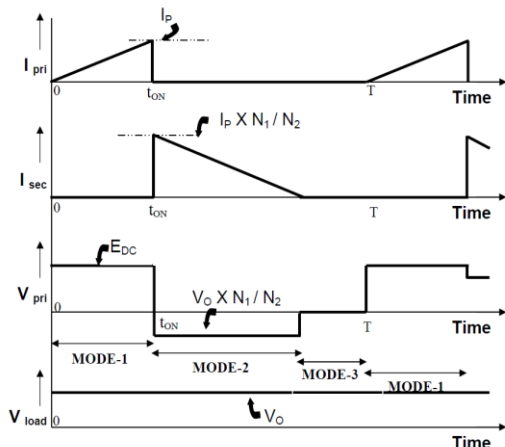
$I_P$

$I_{pri}$

0

$t_{ON}$

T

Time

$I_P$ X $N_1$ / $N_2$

$I_{sec}$

0

$t_{ON}$

T

Time

$E_{DC}$

$V_{pri}$

0

$V_O$ X $N_1$ / $N_2$

$t_{ON}$

T

Time

MODE-1

MODE-2

MODE-3

MODE-1

$V_{load}$

0

$V_O$

Time